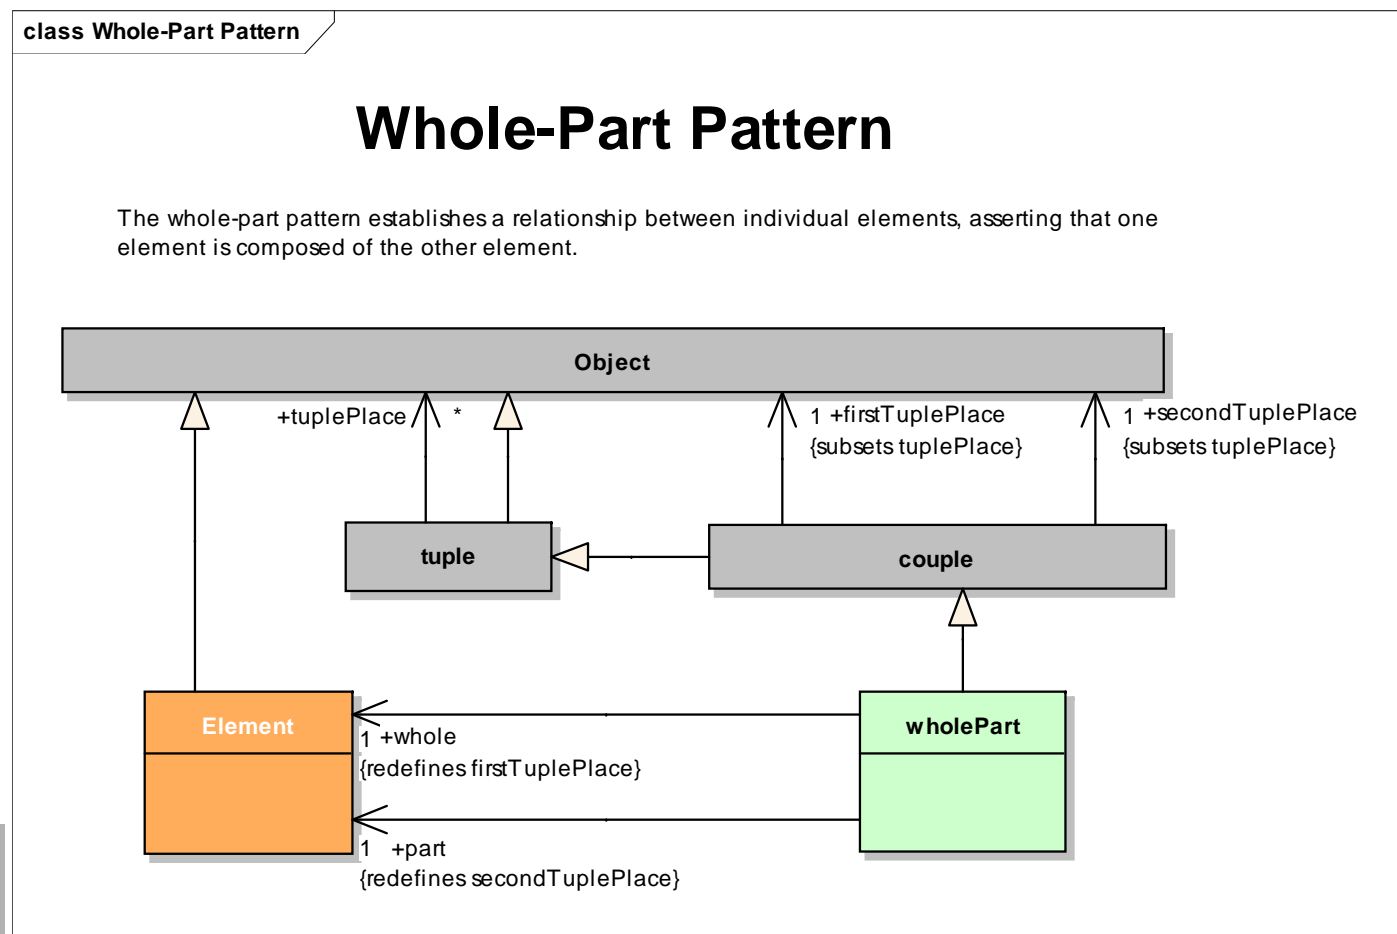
class Whole-Part Pattern

Whole-Part Pattern

The whole-part pattern establishes a relationship between individual elements, asserting that one element is composed of the other element.

Object

+tuplePlace

*

1 +firstTuplePlace
{subsets tuplePlace}

1 +secondTuplePlace
{subsets tuplePlace}

tuple

couple

Element

wholePart

1 +whole
{redefines firstTuplePlace}

1 +part
{redefines secondTuplePlace}